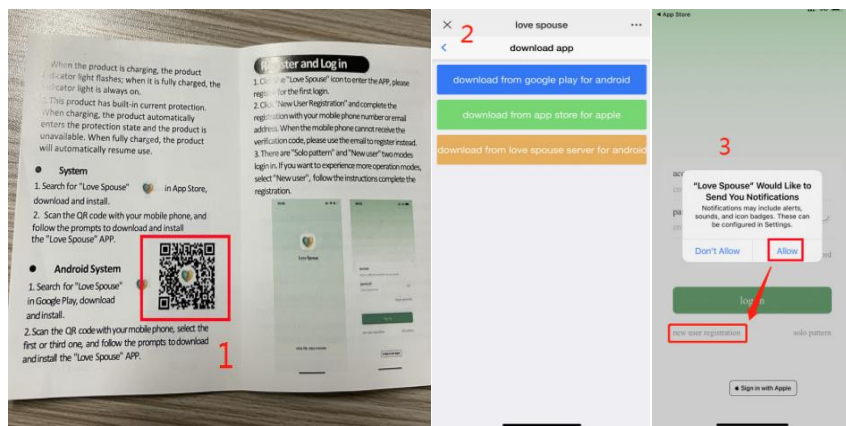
When the product is charging, the product indicator light flashes; when it is fully charged, the indicator light is always on.

This product has built-in current protection. When charging, the product automatically enters the protection state and the product is unavailable. When fully charged, the product will automatically resume use.

System

1. Search for "Love Spouse" in App Store, download and install.

2. Scan the QR code with your mobile phone, and follow the prompts to download and install the "Love Spouse" APP.

Android System

1. Search for "Love Spouse" in Google Play, download and install.

2. Scan the QR code with your mobile phone, select the first or third one, and follow the prompts to download and install the "Love Spouse" APP.

1

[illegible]ster and Log in

1. Click the "Love Spouse" icon to enter the APP, please register for the first login.

2. Click "New User Registration" and complete the registration with your mobile phone number or email address. When the mobile phone cannot receive the verification code, please use the email to register instead.

3. There are "Solo pattern" and "New user" two modes login in. If you want to experience more operation modes, select "New user", follow the instructions complete the registration.

Love Spouse

2

love spouse

download app

download from google play for android

download from app store for apple

download from love spouse server for android

App Store

3

"Love Spouse" Would Like to Send You Notifications

Notifications may include alerts, sounds, and icon badges. These can be configured in Settings.

Don't Allow

Allow

login

new user registration

solo pattern

Sign in with Apple